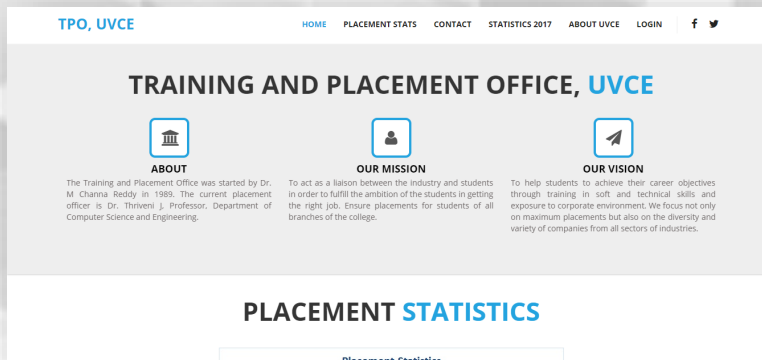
TPO, UVCE

HOME PLACEMENT STATS CONTACT STATISTICS 2017 ABOUT UVCE LOGIN f

TRAINING AND PLACEMENT OFFICE, UVCE

ABOUT

The Training and Placement Office was started by Dr. M Channa Reddy in 1989. The current placement officer is Dr. Thriveni J, Professor. Department of Computer Science and Engineering.

OUR MISSION

To act as a liaison between the industry and students in order to fulfill the ambition of the students in getting the right job. Ensure placements for students of all branches of the college.

OUR VISION

To help students to achieve their career objectives through training in soft and technical skills and exposure to corporate environment. We focus not only on maximum placements but also on the diversity and variety of companies from all sectors of industries.

PLACEMENT STATISTICS

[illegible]